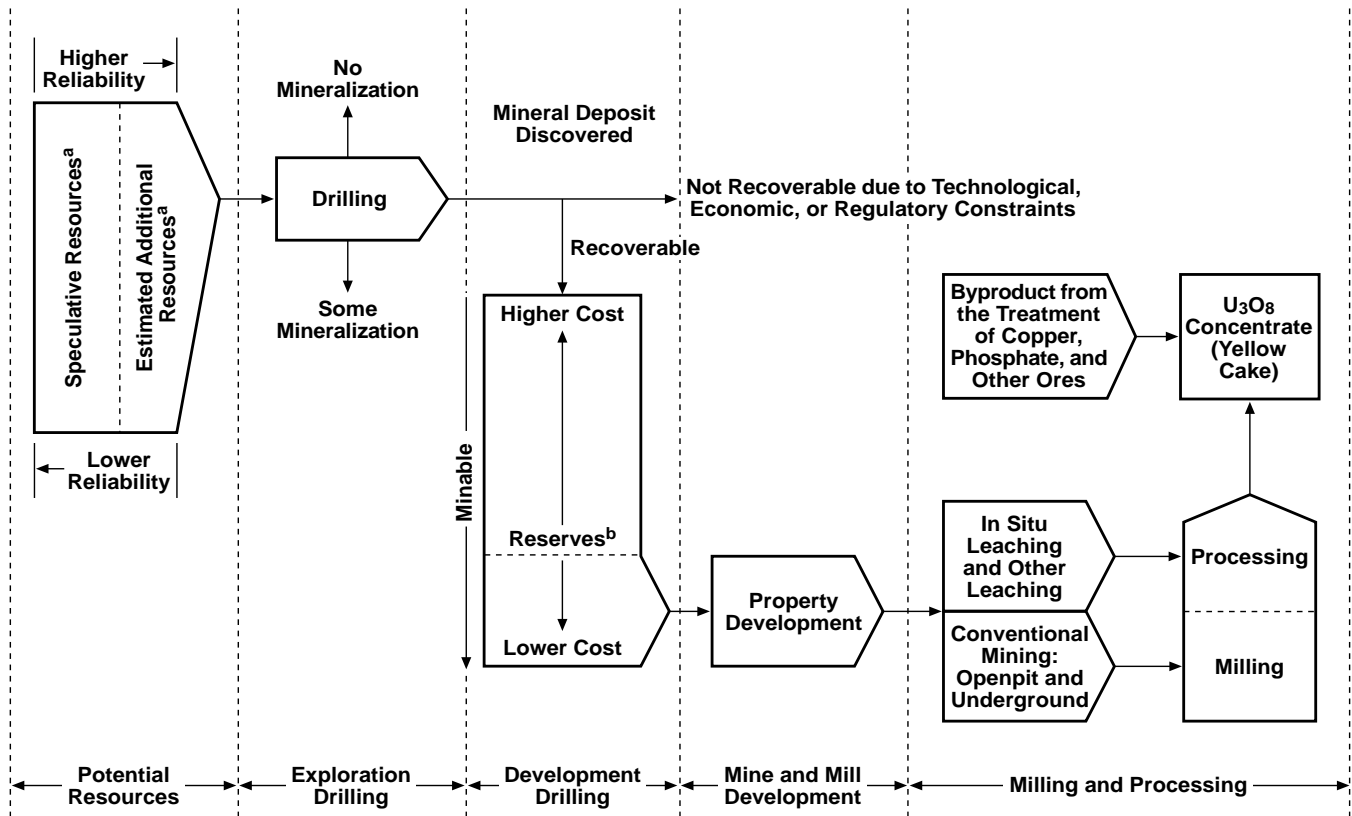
Higher Reliability

Speculative Resources$^a$

Estimated Additional Resources$^a$

Lower Reliability

No Mineralization

Drilling

Some Mineralization

Mineral Deposit Discovered

Not Recoverable due to Technological, Economic, or Regulatory Constraints

Recoverable

Higher Cost

Minable

Reserves$^b$

Lower Cost

Property Development

Byproduct from the Treatment of Copper, Phosphate, and Other Ores

$U_3O_8$ Concentrate (Yellow Cake)

In Situ Leaching and Other Leaching

Conventional Mining: Openpit and Underground

Processing

Milling

Potential Resources

Exploration Drilling

Development Drilling

Mine and Mill Development

Milling and Processing